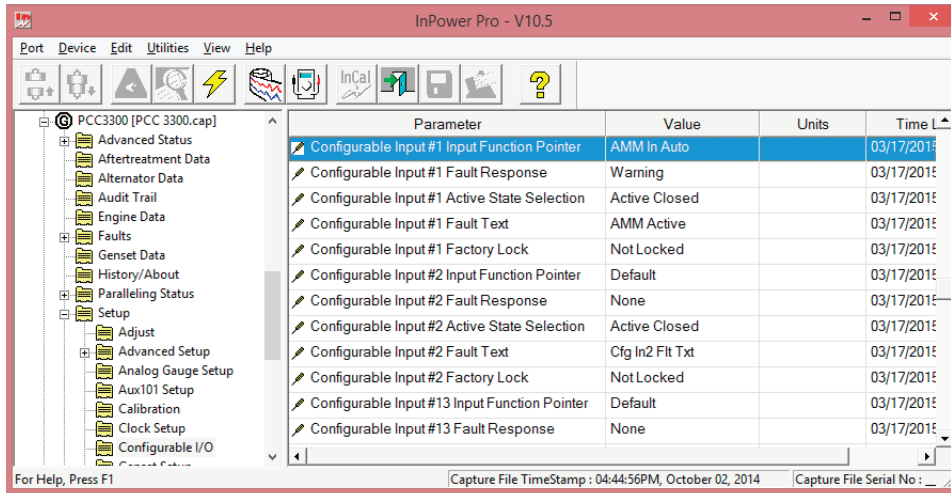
InPower Pro - V10.5

Port Device Edit Utilities View Help

InCal

PCC3300 [PCC 3300.cap]
Advanced Status
Aftertreatment Data
Alternator Data
Audit Trail
Engine Data
Faults
Genset Data
History/About
Paralleling Status
Setup
Adjust
Advanced Setup
Analog Gauge Setup
Aux101 Setup
Calibration
Clock Setup
Configurable I/O
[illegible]

| Parameter | Value | Units | Time L |
|---|---|---|---|
| Configurable Input #1 Input Function Pointer | AMM In Auto | | 03/17/2015 |
| Configurable Input #1 Fault Response | Warning | | 03/17/2015 |
| Configurable Input #1 Active State Selection | Active Closed | | 03/17/2015 |
| Configurable Input #1 Fault Text | AMM Active | | 03/17/2015 |
| Configurable Input #1 Factory Lock | Not Locked | | 03/17/2015 |
| Configurable Input #2 Input Function Pointer | Default | | 03/17/2015 |
| Configurable Input #2 Fault Response | None | | 03/17/2015 |
| Configurable Input #2 Active State Selection | Active Closed | | 03/17/2015 |
| Configurable Input #2 Fault Text | Cfg In2 Flt Txt | | 03/17/2015 |
| Configurable Input #2 Factory Lock | Not Locked | | 03/17/2015 |
| Configurable Input #13 Input Function Pointer | Default | | 03/17/2015 |
| Configurable Input #13 Fault Response | None | | 03/17/2015 |

For Help, Press F1 | Capture File TimeStamp : 04:44:56PM, October 02, 2014 | Capture File Serial No : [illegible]